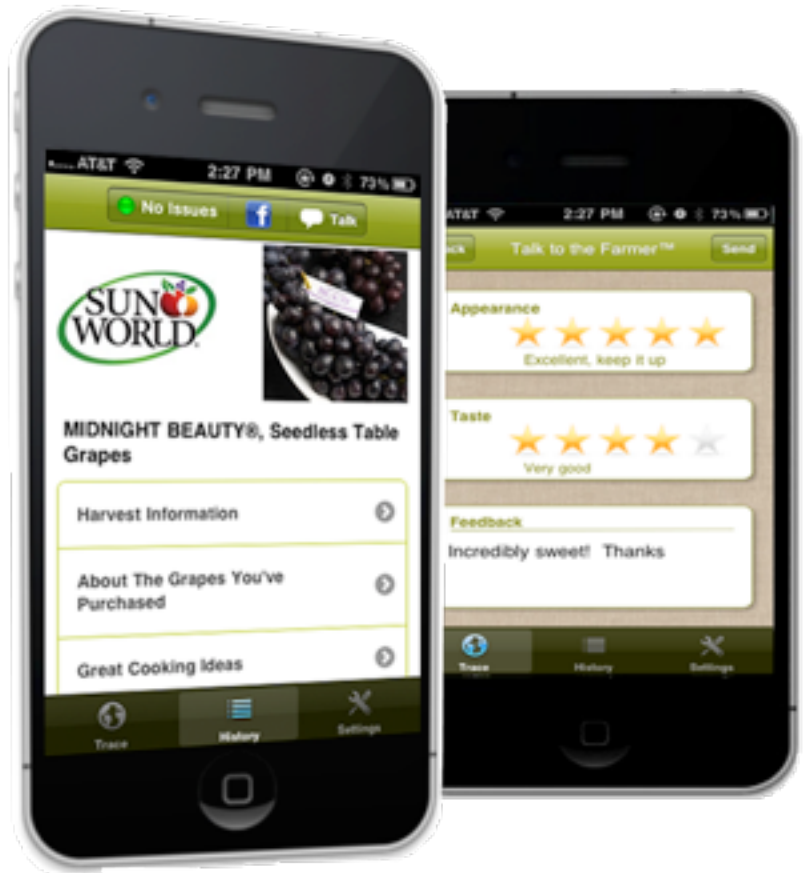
AT&T 2:27 PM 73%

No Issues
Talk

SUN WORLD

MIDNIGHT BEAUTY®, Seedless Table Grapes

Harvest Information

About The Grapes You've Purchased

Great Cooking Ideas

Trace
History
Settings

AT&T 2:27 PM 73%

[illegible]ck
Talk to the Farmer™
Send

Appearance
Excellent, keep it up

Taste
Very good

Feedback
Incredibly sweet! Thanks

Trace
History
Settings